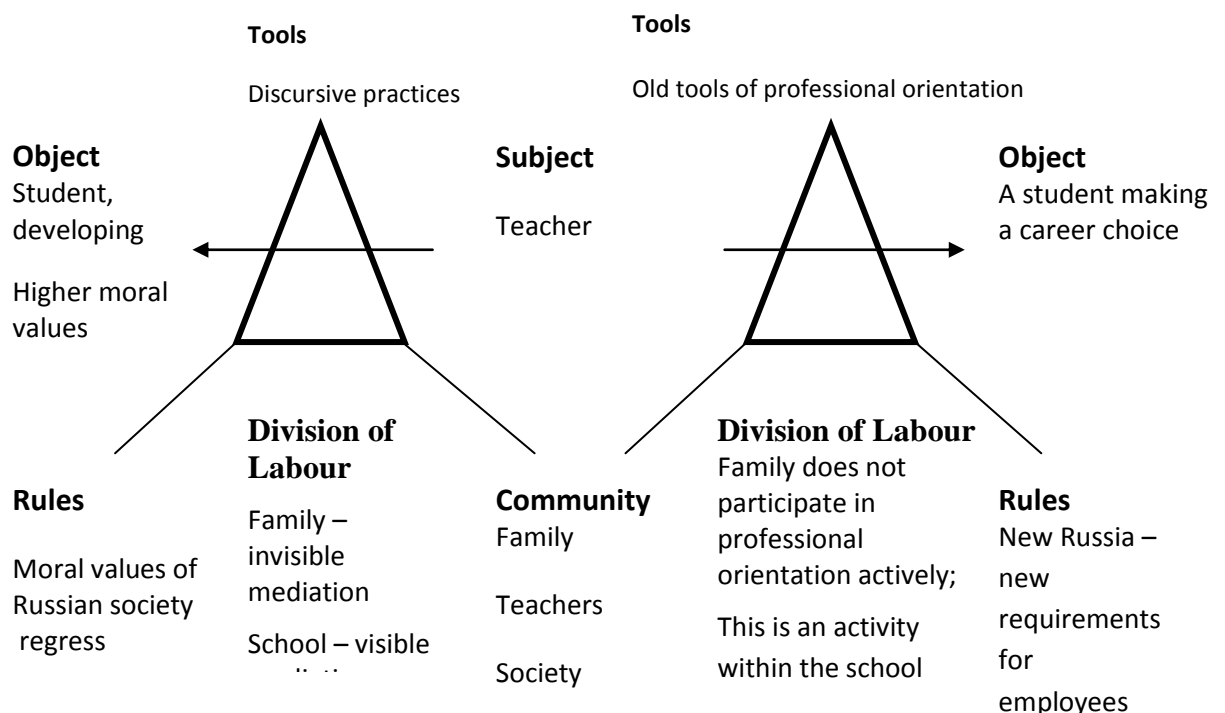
Tools

Discursive practices

Tools

Old tools of professional orientation

Object
Student, developing

Higher moral values

Subject

Teacher

Object
A student making a career choice

Rules

Moral values of Russian society regress

Division of Labour

Family – invisible mediation

School – visible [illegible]

Community
Family

Teachers

Society

Division of Labour
Family does not participate in professional orientation actively;

This is an activity within the school

Rules
New Russia – new requirements for employees